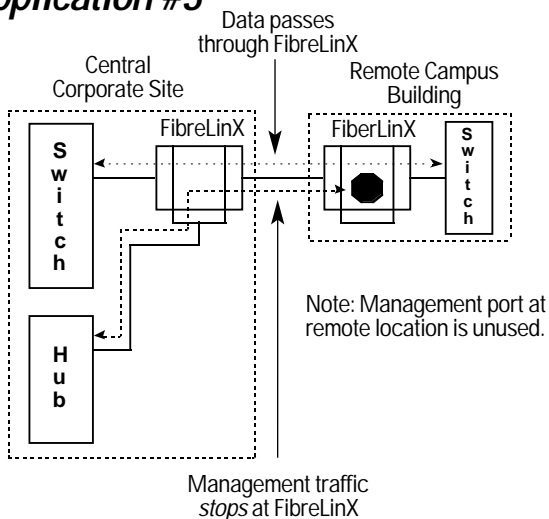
pplication #3

Data passes through FibreLinX

Central Corporate Site

Remote Campus Building

FibreLinX

FiberLinX

S
w
i
t
c
h

S
w
i
t
c
h

H
u
b

Note: Management port at remote location is unused.

Management traffic *stops* at FibreLinX